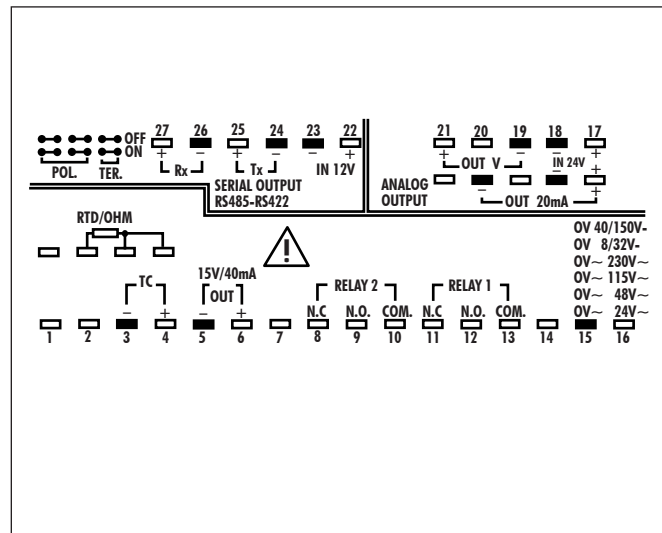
OFF
ON
POL. TER.

27 26 25 24 23 22
+ − + − − +
Rx Tx
SERIAL OUTPUT IN 12V
RS485-RS422

21 20 19 18 17
+ − − +
OUT V IN 24V
ANALOG
OUTPUT − +
OUT 20mA

RTD/OHM

TC
− +

15V/40mA
OUT
− +

RELAY 2
N.C N.O. COM.

RELAY 1
N.C N.O. COM.

OV 40/150V-
OV 8/32V-
OV~ 230V~
OV~ 115V~
OV~ 48V~
OV~ 24V~

1 2 3 4 5 6 7 8 9 10 11 12 13 14 15 16